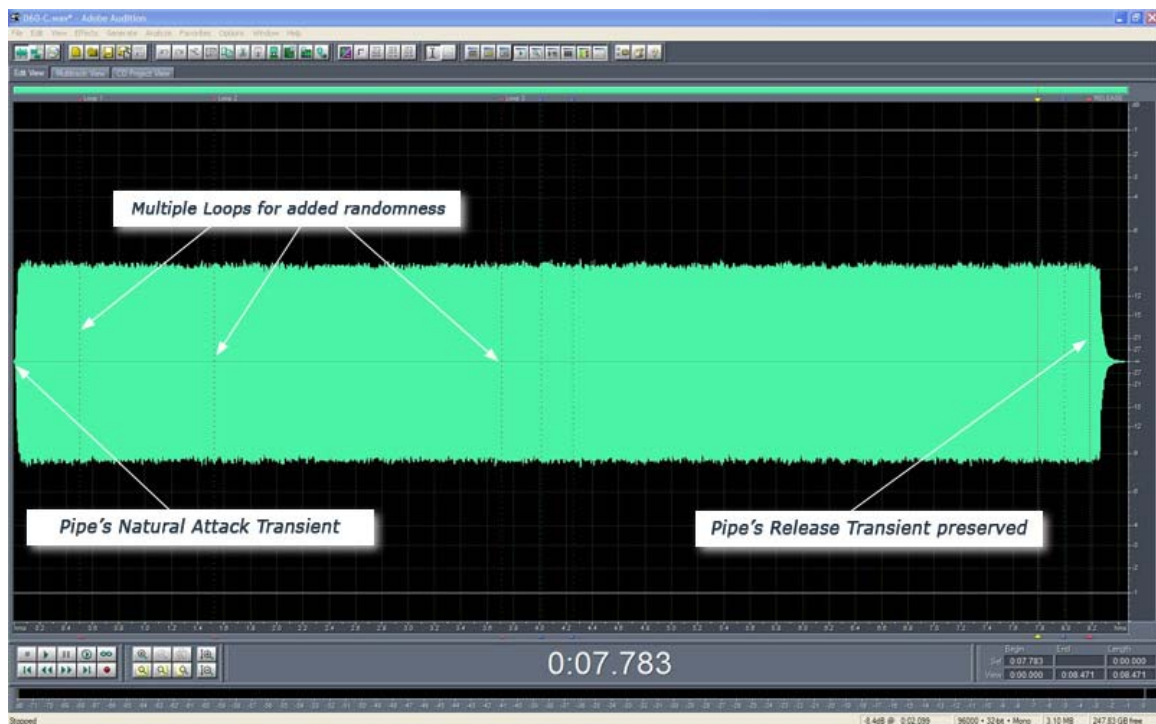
D60-C.wav* - Adobe Audition

File Edit View Effects Generate Analyze Favorites Options Window Help

Edit View Multitrack View CD Project View

Loop 1 Loop 2 Loop 3 RELEASE

Multiple Loops for added randomness

Pipe's Natural Attack Transient

Pipe's Release Transient preserved

0:07.783

Begin End Length
Sel 0:07.783 0:00.000
View 0:00.000 0:08.471 0:08.471

Stopped

-6.4dB @ 0:02.099 96000 • 32-bit • Mono 3.10 MB 247.83 GB free